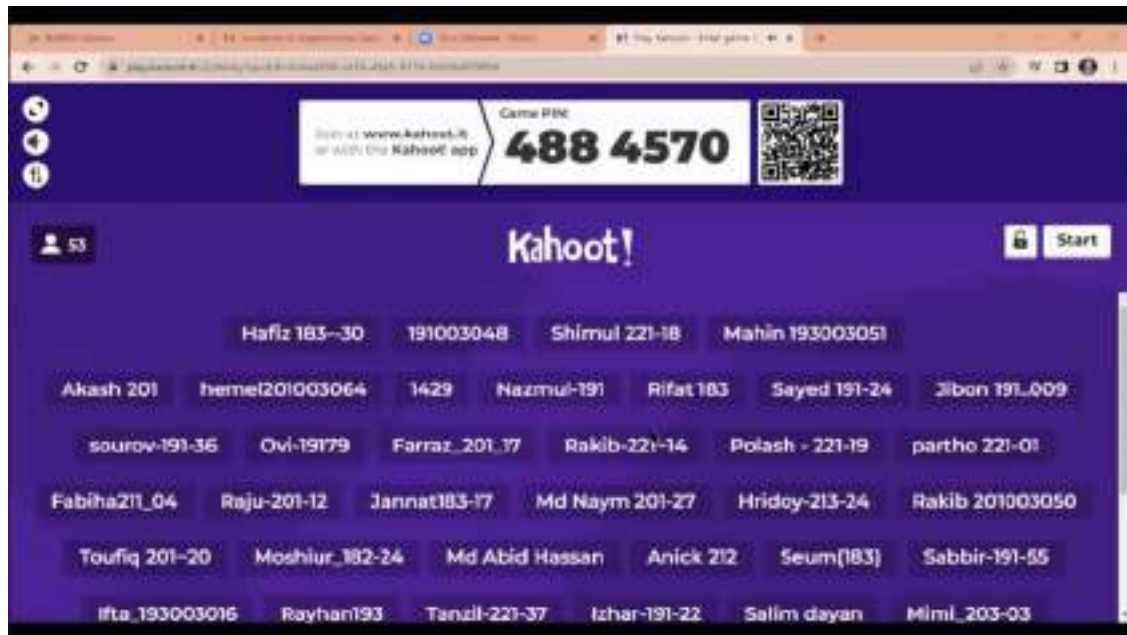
Join at www.kahoot.it or with the Kahoot app

Game PIN:
488 4570

53

Kahoot!

Start

Hafiz 183--30
191003048
Shimul 221-18
Mahin 193003051
Akash 201
hemel201003064
1429
Nazmul-191
Rifat 183
Sayed 191-24
Jibon 191_009
sourov-191-36
Ovi-19179
Farraz_201_17
Rakib-221-14
Polash - 221-19
partho 221-01
Fabiha211_04
Raju-201-12
Jannat183-17
Md Naym 201-27
Hridoy-213-24
Rakib 201003050
Toufiq 201--20
Moshiur_182-24
Md Abid Hassan
Anick 212
Seum(183)
Sabbir-191-55
Ifta_193003016
Rayhan193
Tanzil-221-37
Izhar-191-22
Salim dayan
Mimi_203-03